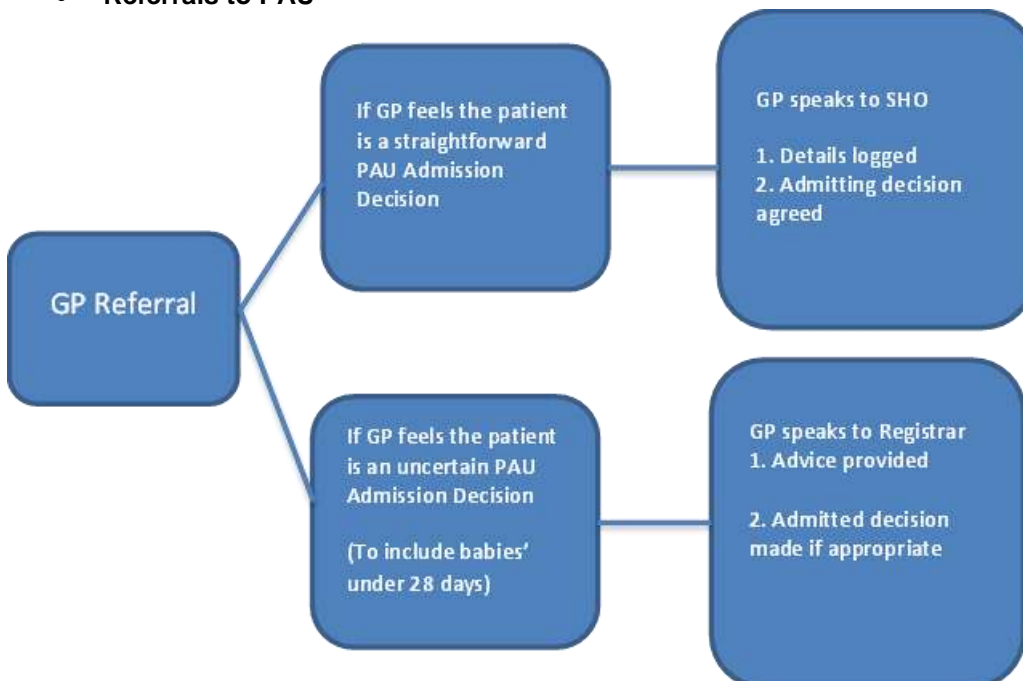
• Referrals to PAU

GP Referral

If GP feels the patient is a straightforward PAU Admission Decision

GP speaks to SHO

1. Details logged
2. Admitting decision agreed

If GP feels the patient is an uncertain PAU Admission Decision

(To include babies' under 28 days)

GP speaks to Registrar
1. Advice provided

2. Admitted decision made if appropriate